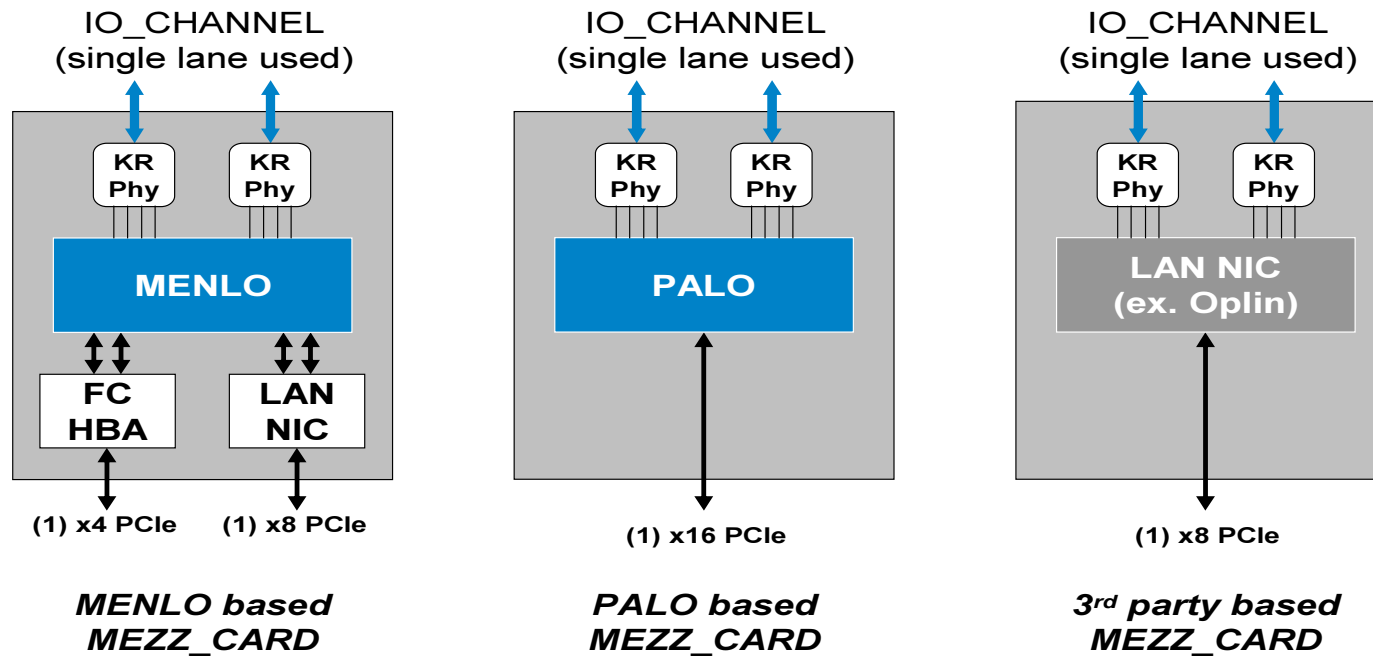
IO_CHANNEL
(single lane used)

KR
Phy

KR
Phy

MENLO

FC
HBA

LAN
NIC

(1) x4 PCIe

(1) x8 PCIe

MENLO based
MEZZ_CARD

IO_CHANNEL
(single lane used)

KR
Phy

KR
Phy

PALO

(1) x16 PCIe

PALO based
MEZZ_CARD

IO_CHANNEL
(single lane used)

KR
Phy

KR
Phy

LAN NIC
(ex. Oplin)

(1) x8 PCIe

3$^{rd}$ party based
MEZZ_CARD